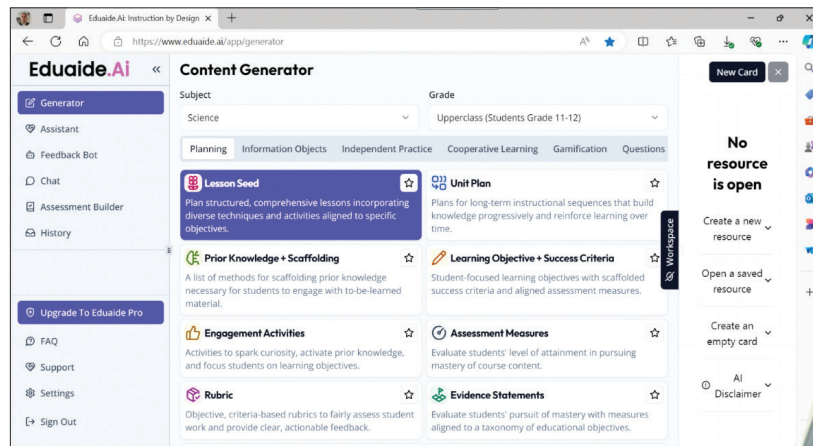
Eduaide.Ai: Instruction by Design ×

https://www.eduaide.ai/app/generator

Eduaide.Ai «

Generator
Assistant
Feedback Bot
Chat
Assessment Builder
History

Upgrade To Eduaide Pro
FAQ
Support
Settings
Sign Out

Content Generator

Subject
Science

Grade
Upperclass (Students Grade 11-12)

Planning | Information Objects | Independent Practice | Cooperative Learning | Gamification | Questions

Lesson Seed
Plan structured, comprehensive lessons incorporating diverse techniques and activities aligned to specific objectives.

Unit Plan
Plans for long-term instructional sequences that build knowledge progressively and reinforce learning over time.

Prior Knowledge + Scaffolding
A list of methods for scaffolding prior knowledge necessary for students to engage with to-be-learned material.

Learning Objective + Success Criteria
Student-focused learning objectives with scaffolded success criteria and aligned assessment measures.

Engagement Activities
Activities to spark curiosity, activate prior knowledge, and focus students on learning objectives.

Assessment Measures
Evaluate students' level of attainment in pursuing mastery of course content.

Rubric
Objective, criteria-based rubrics to fairly assess student work and provide clear, actionable feedback.

Evidence Statements
Evaluate students' pursuit of mastery with measures aligned to a taxonomy of educational objectives.

Workspace

New Card ×

No resource is open

Create a new resource

Open a saved resource

Create an empty card

AI Disclaimer